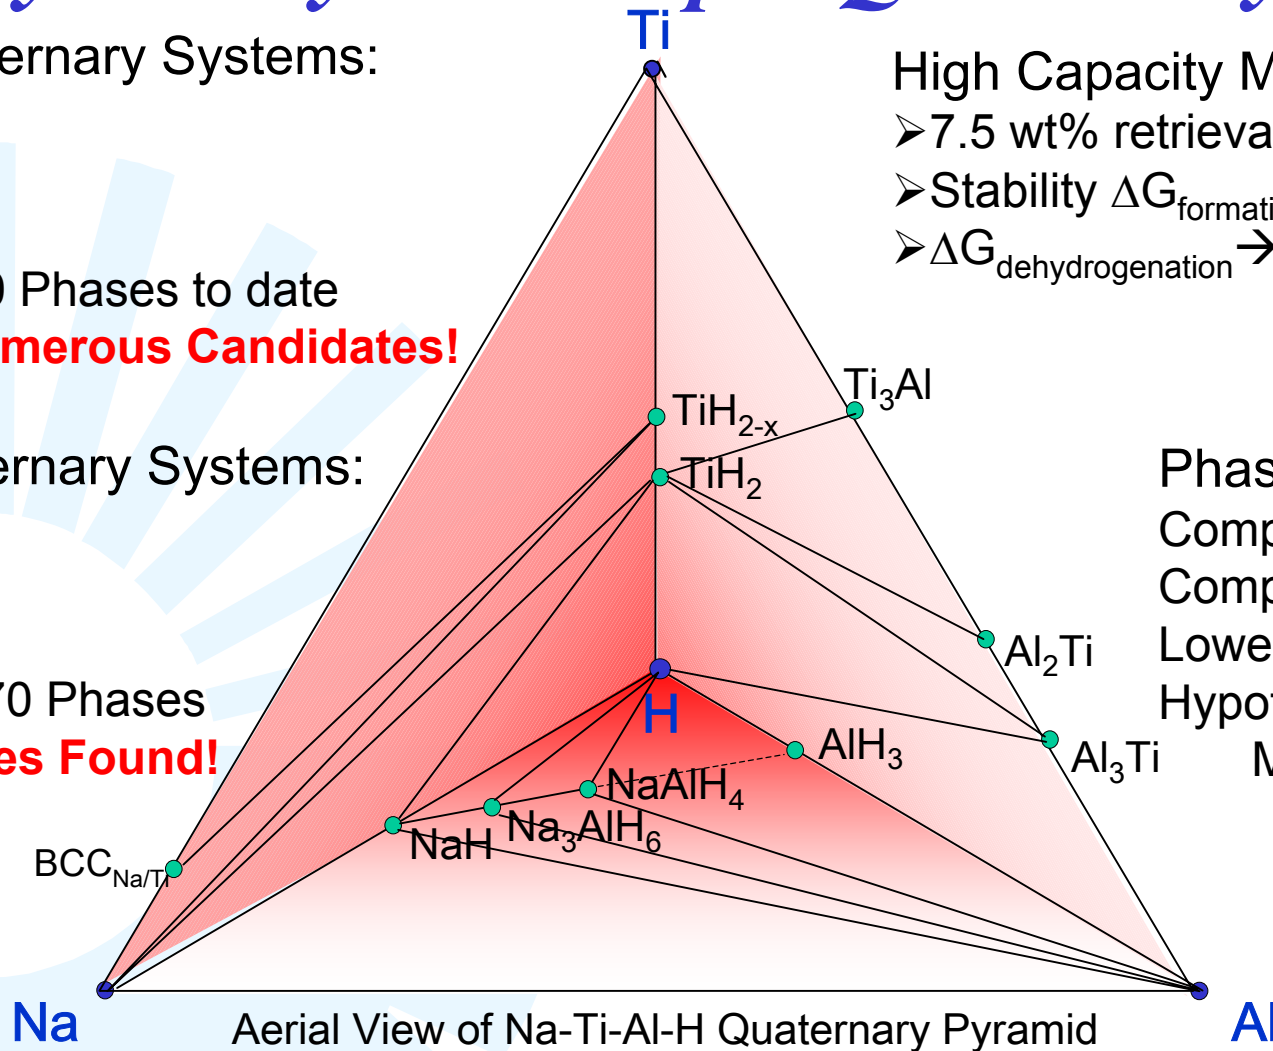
ernary Systems:

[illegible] Phases to date
merous Candidates!

ernary Systems:

70 Phases
es Found!

Ti

High Capacity M
➢7.5 wt% retrieva
➢Stability $\Delta G_{formati}$
➢$\Delta G_{dehydrogenation}$ →

Phas
Comp
Comp
Lowe
Hypo
M

$TiH_{2-x}$
$Ti_3Al$
$TiH_2$
$Al_2Ti$
H
$Al_3Ti$
$AlH_3$
$NaAlH_4$
$Na_3AlH_6$
NaH
$BCC_{Na/Ti}$

Na
Al

Aerial View of Na-Ti-Al-H Quaternary Pyramid